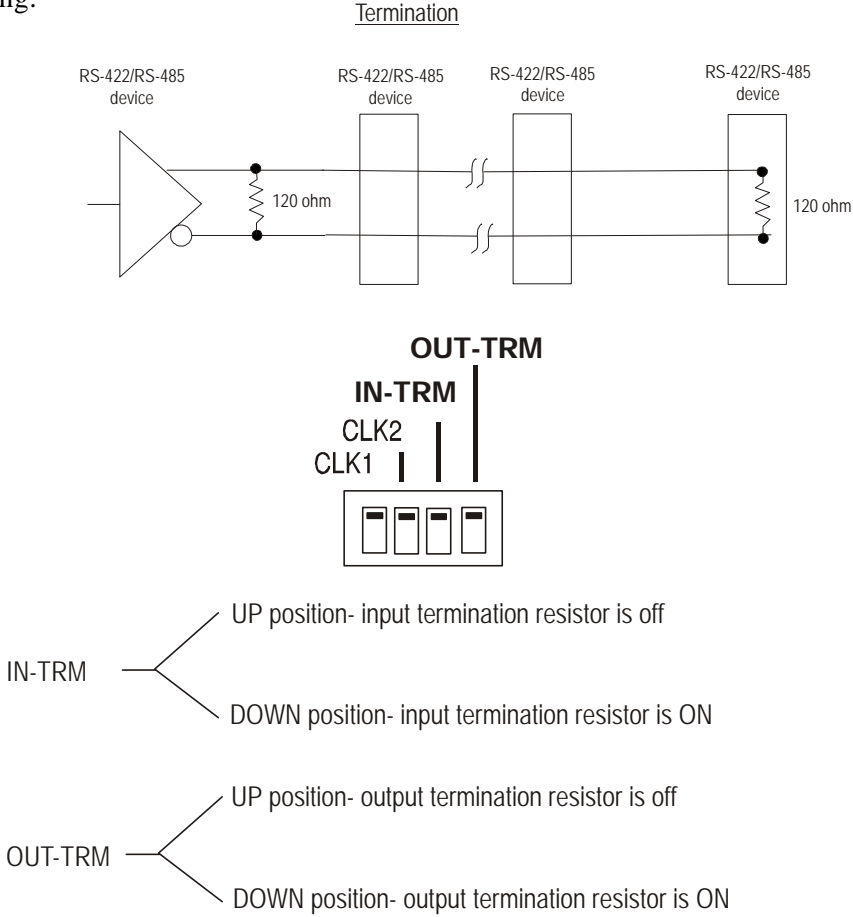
ing:

Termination

RS-422/RS-485 device

RS-422/RS-485 device

RS-422/RS-485 device

RS-422/RS-485 device

120 ohm

120 ohm

OUT-TRM

IN-TRM

CLK2

CLK1

IN-TRM

UP position- input termination resistor is off

DOWN position- input termination resistor is ON

OUT-TRM

UP position- output termination resistor is off

DOWN position- output termination resistor is ON